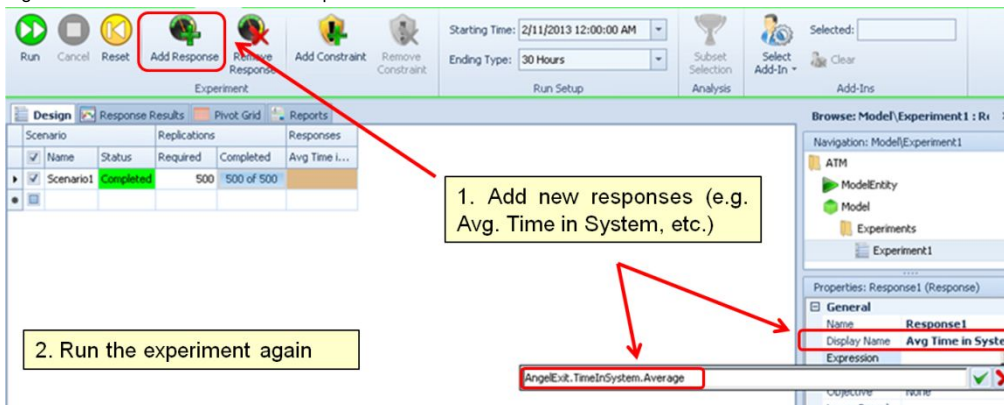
Run Cancel Reset Add Response Remove Response Add Constraint Remove Constraint
Experiment
Starting Time: 2/11/2013 12:00:00 AM
Ending Type: 30 Hours
Run Setup
Subset Selection
Analysis
Select Add-In
Selected:
Clear
Add-Ins

Design Response Results Pivot Grid Reports

| Scenario | | | Replications | | Responses |
|---|---|---|---|---|---|
| | Name | Status | Required | Completed | Avg Time i... |
| ✓ | Scenario1 | Completed | 500 | 500 of 500 | |

Browse: Model\Experiment1 : R
Navigation: Model\Experiment1
ATM
ModelEntity
Model
Experiments
Experiment1

Properties: Response1 (Response)
General
Name Response1
Display Name Avg Time in Syste
Expression
Objective None

1. Add new responses (e.g. Avg. Time in System, etc.)

2. Run the experiment again

AngelExit.TimeInSystem.Average